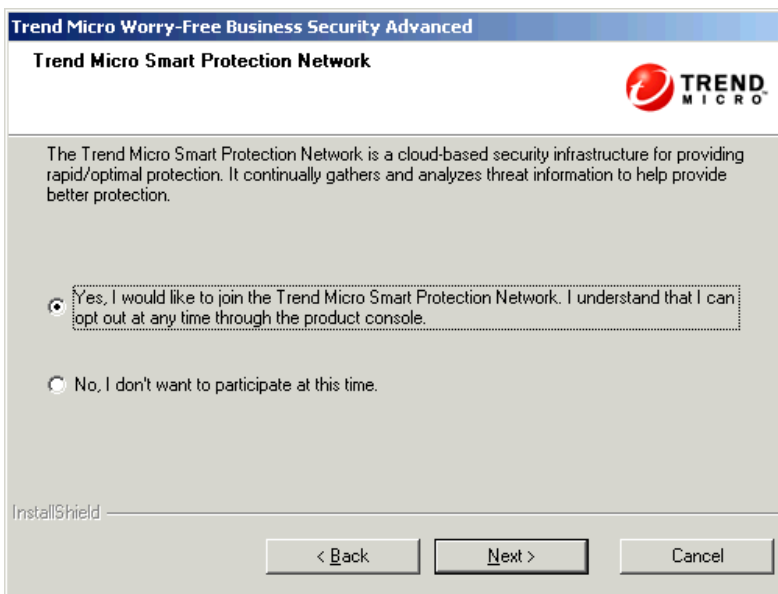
Trend Micro Worry-Free Business Security Advanced

Trend Micro Smart Protection Network

TREND MICRO

The Trend Micro Smart Protection Network is a cloud-based security infrastructure for providing rapid/optimal protection. It continually gathers and analyzes threat information to help provide better protection.

Yes, I would like to join the Trend Micro Smart Protection Network. I understand that I can opt out at any time through the product console.

No, I don't want to participate at this time.

InstallShield

< Back

Next >

Cancel